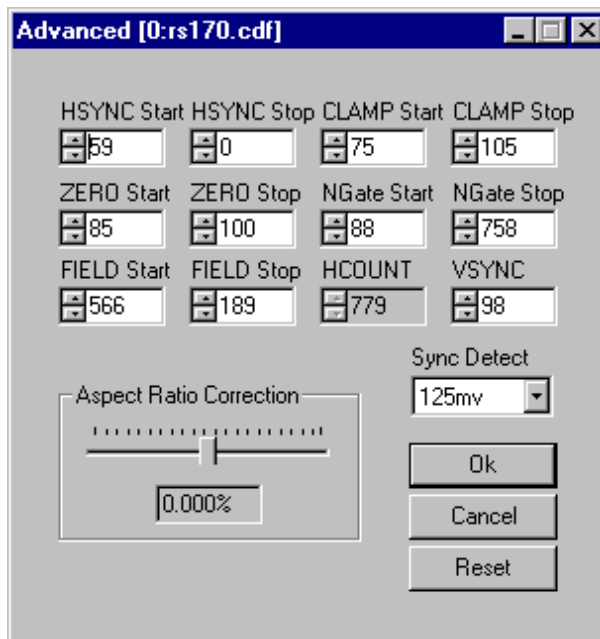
Advanced [0:rs170.cdf]

HSYNC Start
59

HSYNC Stop
0

CLAMP Start
75

CLAMP Stop
105

ZERO Start
85

ZERO Stop
100

NGate Start
88

NGate Stop
758

FIELD Start
566

FIELD Stop
189

HCOUNT
779

VSYNC
98

Sync Detect
125mv

Aspect Ratio Correction
0.000%

Ok

Cancel

Reset